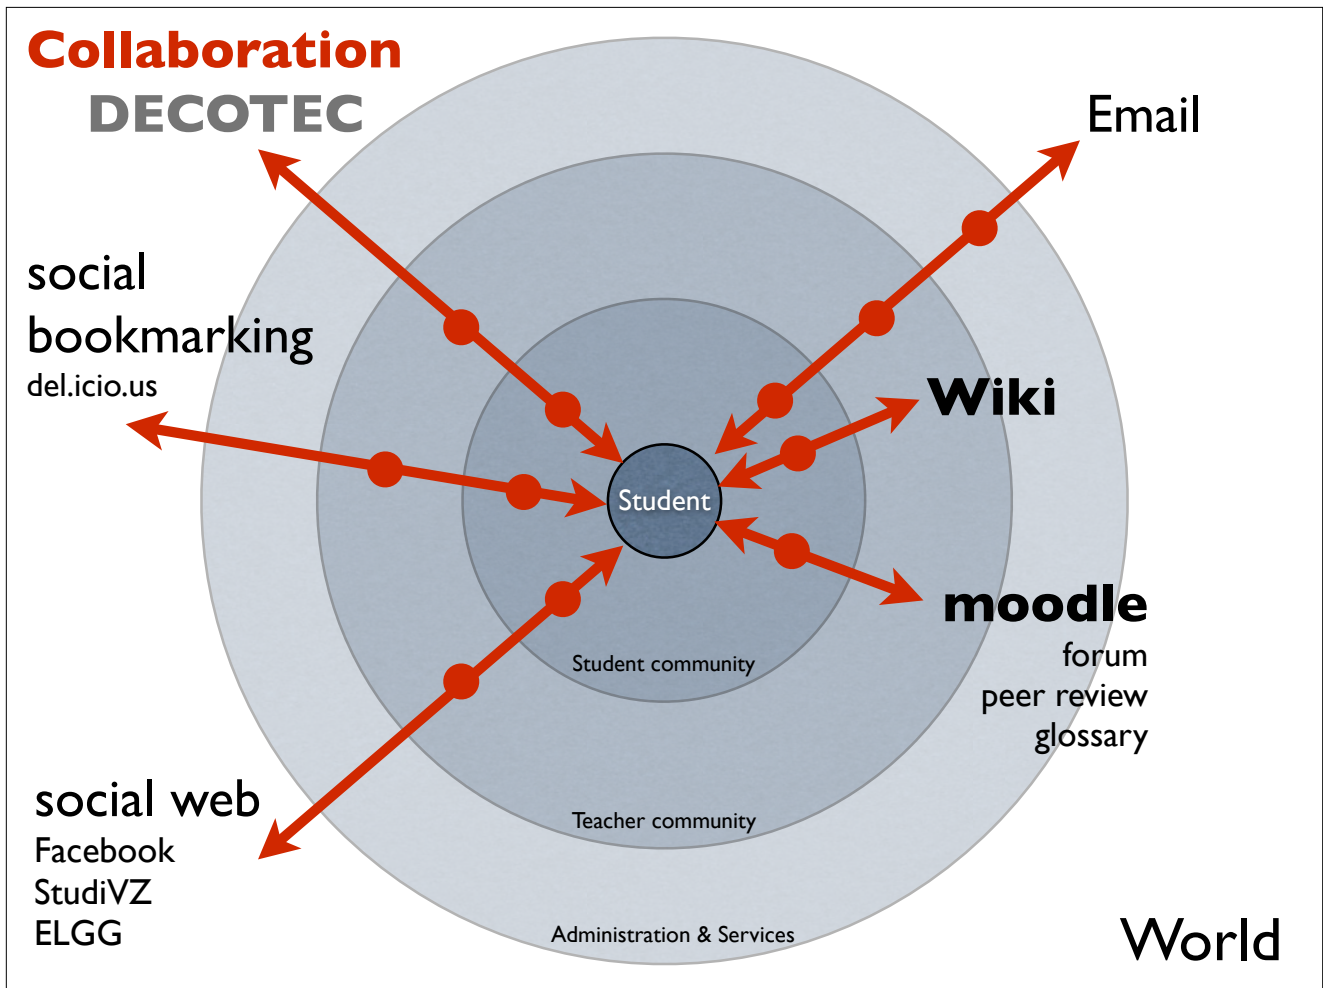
Collaboration
DECOTEC

Email

social bookmarking
del.icio.us

Wiki

Student

moodle
forum
peer review
glossary

Student community

social web
Facebook
StudiVZ
ELGG

Teacher community

Administration & Services

World